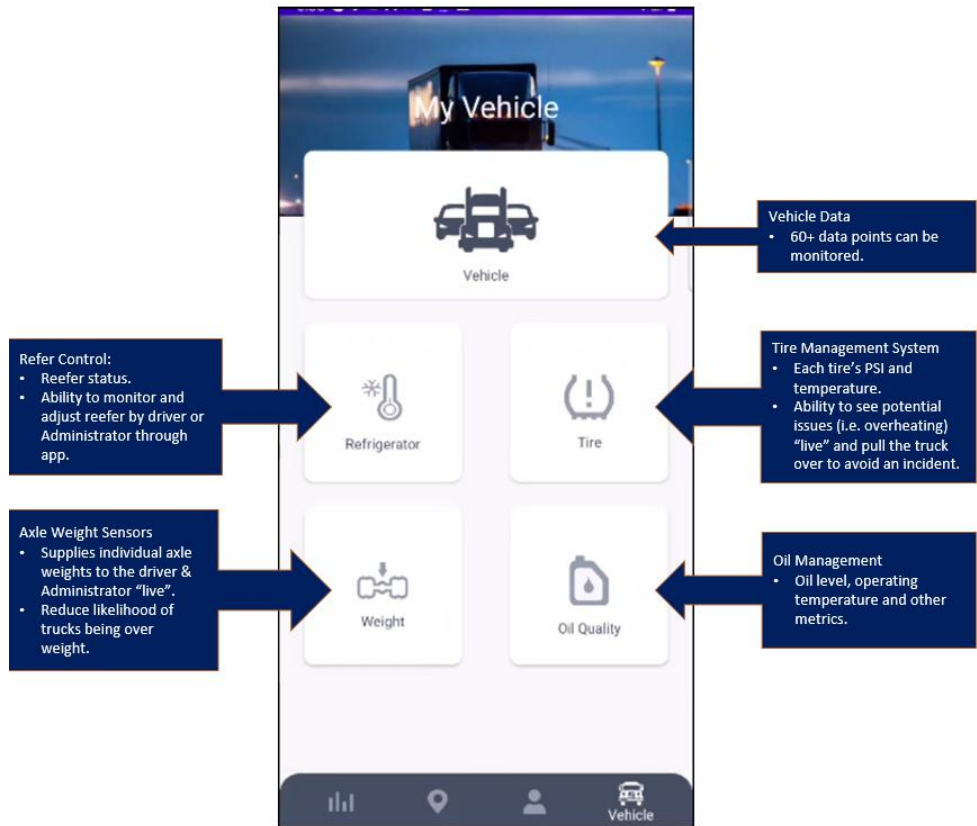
My Vehicle

Vehicle

Vehicle Data
• 60+ data points can be monitored.

Refer Control:
• Reefer status.
• Ability to monitor and adjust reefer by driver or Administrator through app.

Refrigerator

Tire

Tire Management System
• Each tire's PSI and temperature.
• Ability to see potential issues (i.e. overheating) "live" and pull the truck over to avoid an incident.

Axle Weight Sensors
• Supplies individual axle weights to the driver & Administrator "live".
• Reduce likelihood of trucks being over weight.

Weight

Oil Quality

Oil Management
• Oil level, operating temperature and other metrics.

Vehicle